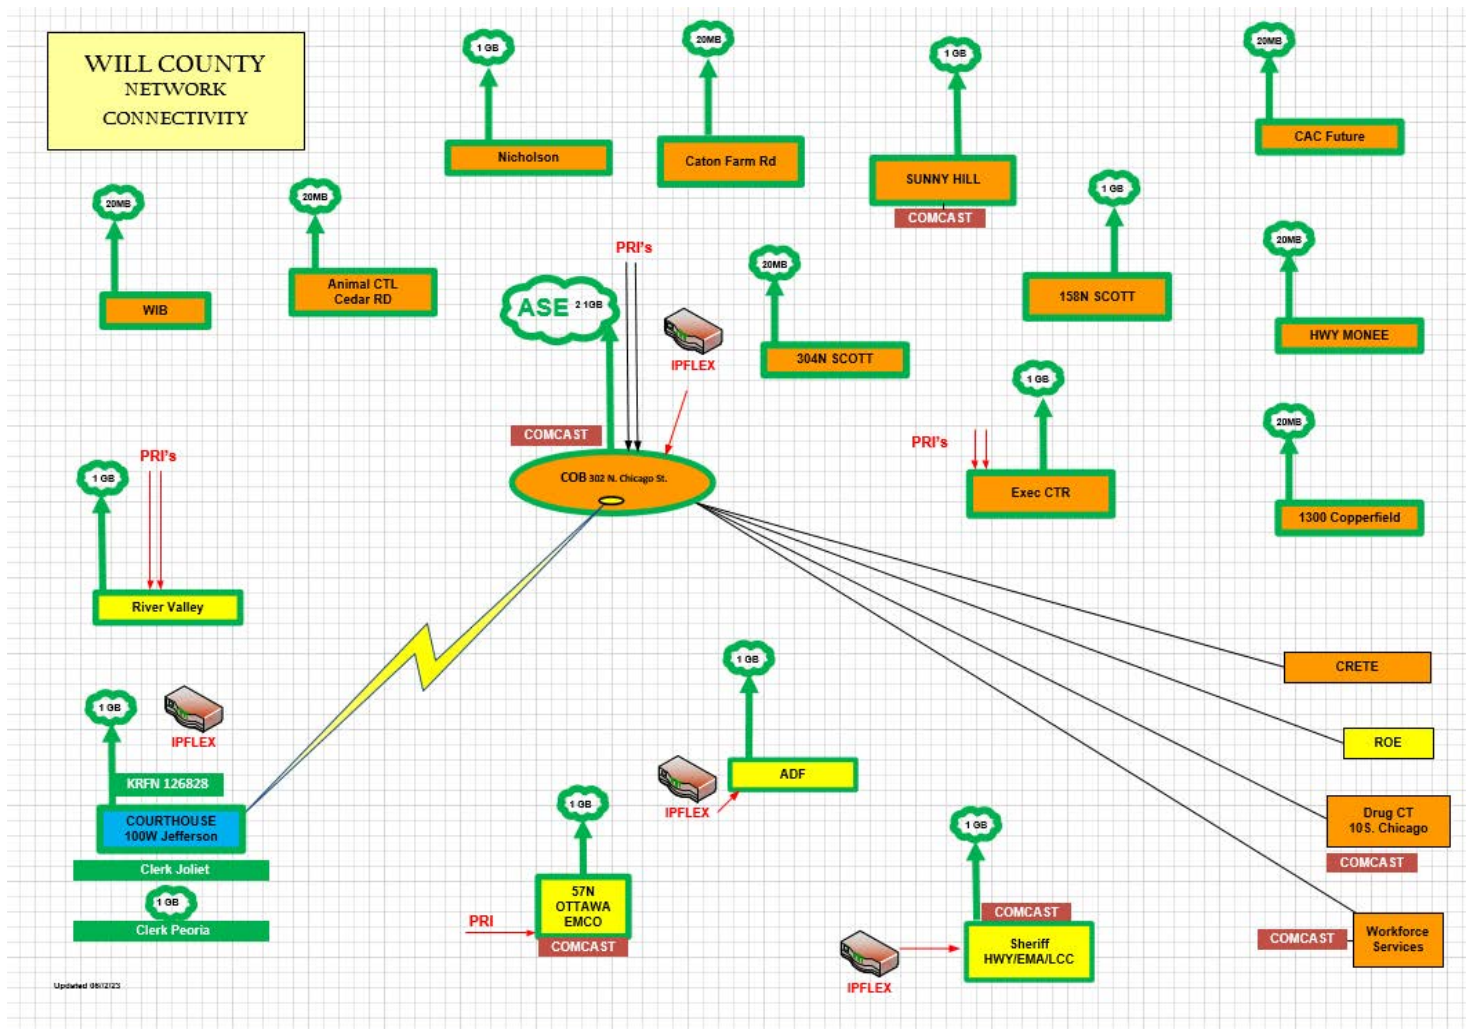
WILL COUNTY
NETWORK
CONNECTIVITY

1 GB
Nicholson

20MB
Caton Farm Rd

1 GB
SUNNY HILL
COMCAST

20MB
CAC Future

20MB
WIB

20MB
Animal CTL Cedar RD

PRI's

ASE 2 1GB

IPFLEX

20MB
304N SCOTT

1 GB
158N SCOTT

20MB
HWY MONEE

COMCAST

COB 302 N. Chicago St.

PRI's

1 GB
Exec CTR

20MB
1300 Copperfield

1 GB
PRI's
River Valley

CRETE

ROE

1 GB
IPFLEX
KRFN 126828
COURTHOUSE 100W Jefferson
Clerk Joliet
1 GB
Clerk Peoria

1 GB
IPFLEX
ADF

1 GB
57N OTTAWA EMCO
PRI
COMCAST

1 GB
COMCAST
Sheriff HWY/EMA/LCC
IPFLEX

Drug CT 10S. Chicago
COMCAST

COMCAST
Workforce Services

Updated 08/12/23